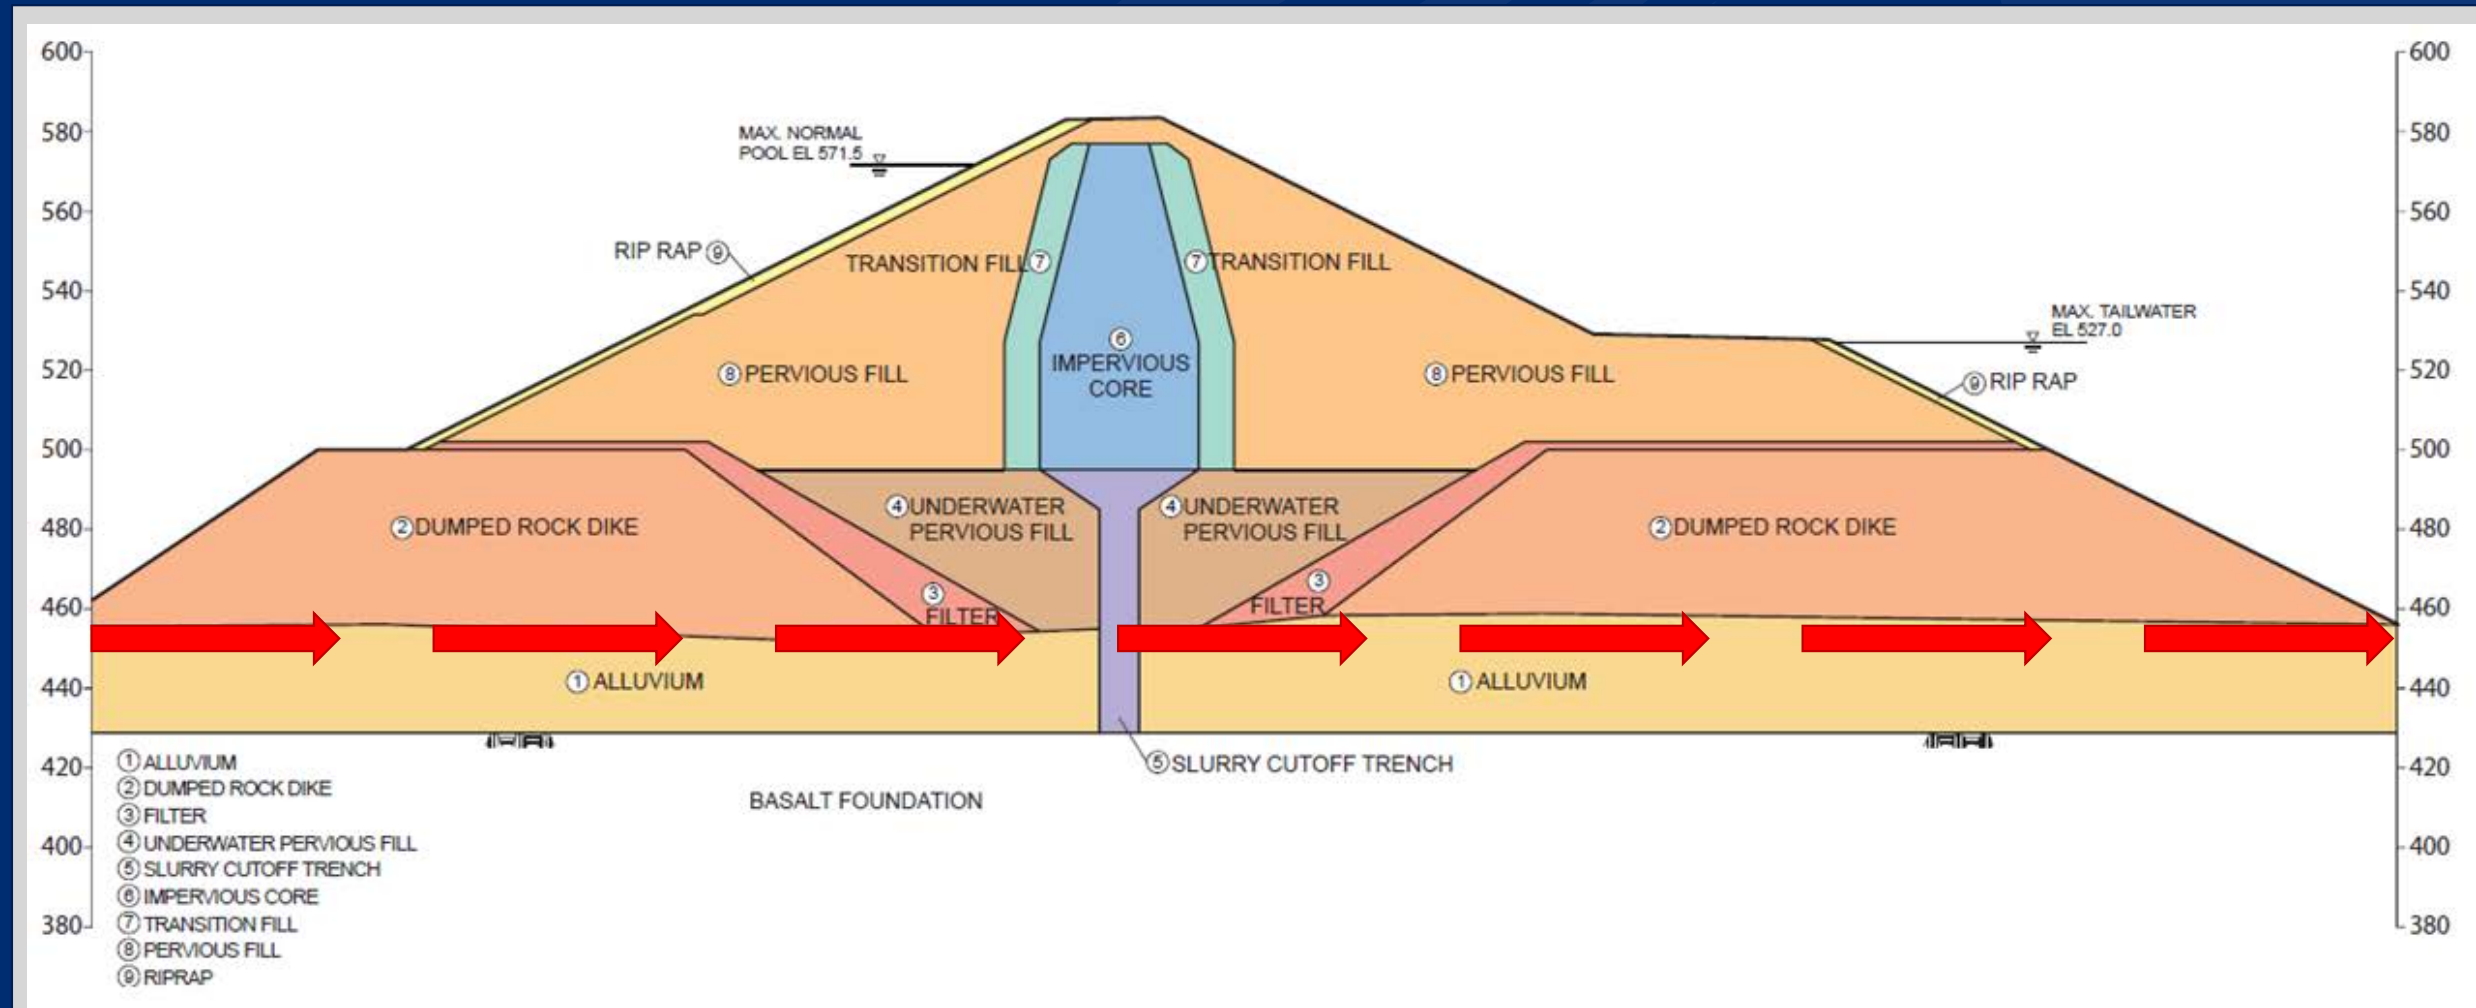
600
580
560
540
520
500
480
460
440
420
400
380

600
580
560
540
520
500
480
460
440
420
400
380

MAX. NORMAL POOL EL 571.5

RIP RAP ⑨

TRANSITION FILL ⑦

⑦ TRANSITION FILL

⑥ IMPERVIOUS CORE

MAX. TAILWATER EL 527.0

⑧ PERVIOUS FILL

⑧ PERVIOUS FILL

⑨ RIP RAP

④ UNDERWATER PERVIOUS FILL

④ UNDERWATER PERVIOUS FILL

② DUMPED ROCK DIKE

② DUMPED ROCK DIKE

③ FILTER

③ FILTER

① ALLUVIUM

① ALLUVIUM

⑤ SLURRY CUTOFF TRENCH

BASALT FOUNDATION

① ALLUVIUM
② DUMPED ROCK DIKE
③ FILTER
④ UNDERWATER PERVIOUS FILL
⑤ SLURRY CUTOFF TRENCH
⑥ IMPERVIOUS CORE
⑦ TRANSITION FILL
⑧ PERVIOUS FILL
⑨ RIPRAP